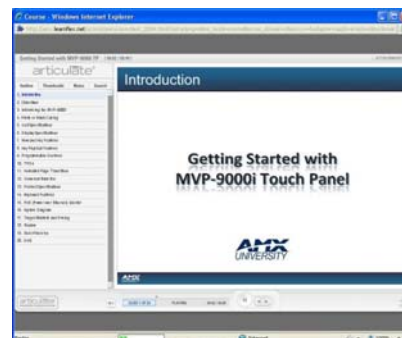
Course - Windows Internet Explorer

learnflex.net

Getting Started with MVP-9000i TP

articulate

Outline Thumbnails Notes Search

1. Introduction
2. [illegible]
3. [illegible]
4. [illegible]
5. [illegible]
6. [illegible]
7. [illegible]
8. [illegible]
9. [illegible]
10. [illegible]
11. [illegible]
12. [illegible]
13. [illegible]
14. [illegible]
15. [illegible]
16. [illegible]
17. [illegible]
18. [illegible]
19. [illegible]
20. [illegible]

Introduction

Getting Started with MVP-9000i Touch Panel

AMX UNIVERSITY

AMX

articulate

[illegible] PLAYING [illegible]

Internet